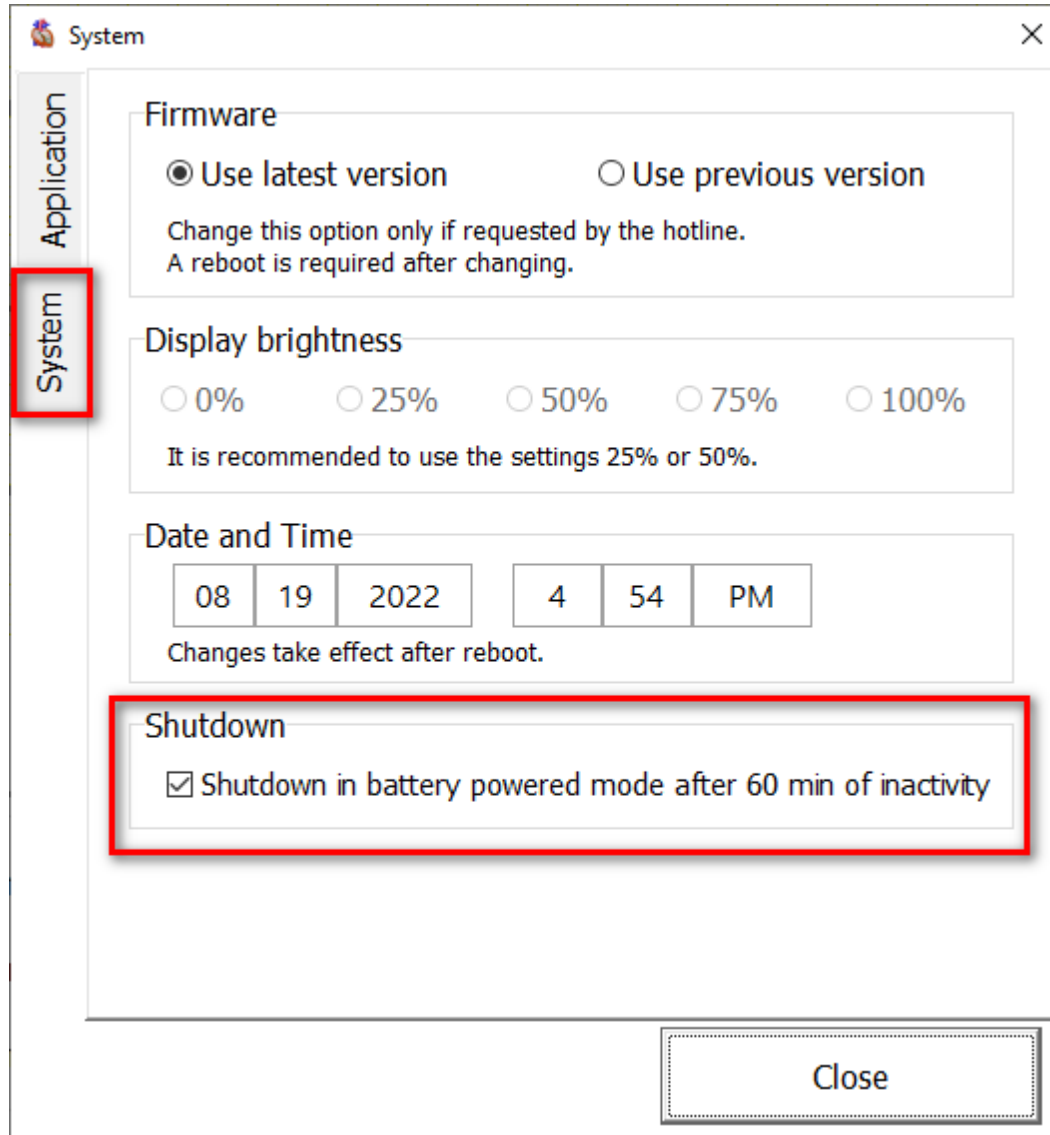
System
×
Application
System
Firmware
Use latest version
Use previous version
Change this option only if requested by the hotline.
A reboot is required after changing.
Display brightness
0%
25%
50%
75%
100%
It is recommended to use the settings 25% or 50%.
Date and Time
| 08 | 19 | 2022 | 4 | 54 | PM |
|---|---|---|---|---|---|
Changes take effect after reboot.
Shutdown
Shutdown in battery powered mode after 60 min of inactivity
Close